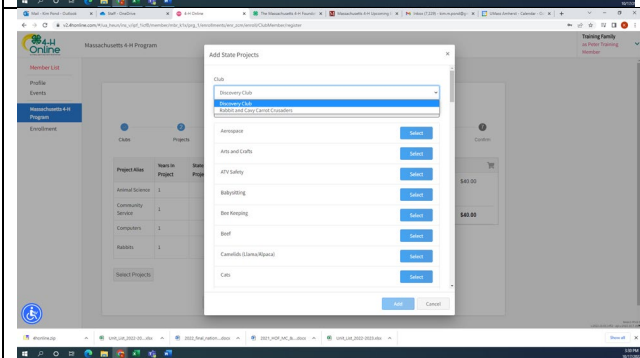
Mail - Ann Parent - Outlook
Mail - OneDrive
4-H Online
The Massachusetts 4-H Foundation
Massachusetts 4-H Upcoming
Inbox (7,339)
UMass Amherst - Calendar

v2.4honline.com/#/ua_hours/mc_crypt_1/c/th/member/mbr_k7o/pg_1/enrollments/enr_scm/enroll/ClubMember/register

4-H Online
Massachusetts 4-H Program

Training Family
as Peter Training
Member

Member List
Profile
Events
Massachusetts 4-H Program
Enrollment

Clubs
Projects
Confirm

| Project Alias | Years In Project | State Pro |
|---|---|---|
| Animal Science | 1 | |
| Community Service | 1 | |
| Computers | 1 | |
| Rabbits | 1 | |

$40.00
$40.00

Select Projects

Add State Projects

Club
Discovery Club
Discovery Club
Rabbit and Cavy Carrot Crusaders

| | |
|---|---|
| Aerospace | Select |
| Arts and Crafts | Select |
| ATV Safety | Select |
| Babysitting | Select |
| Bee Keeping | Select |
| Beef | Select |
| Camelids (Llama/Alpaca) | Select |
| Cats | Select |

Add
Cancel

4honline.zip
Unit_List_2022-20....xlsx
2022_final_nation....docx
2021_HOF_MC_&....docx
Unit_List_2022-2023.xlsx
Show all